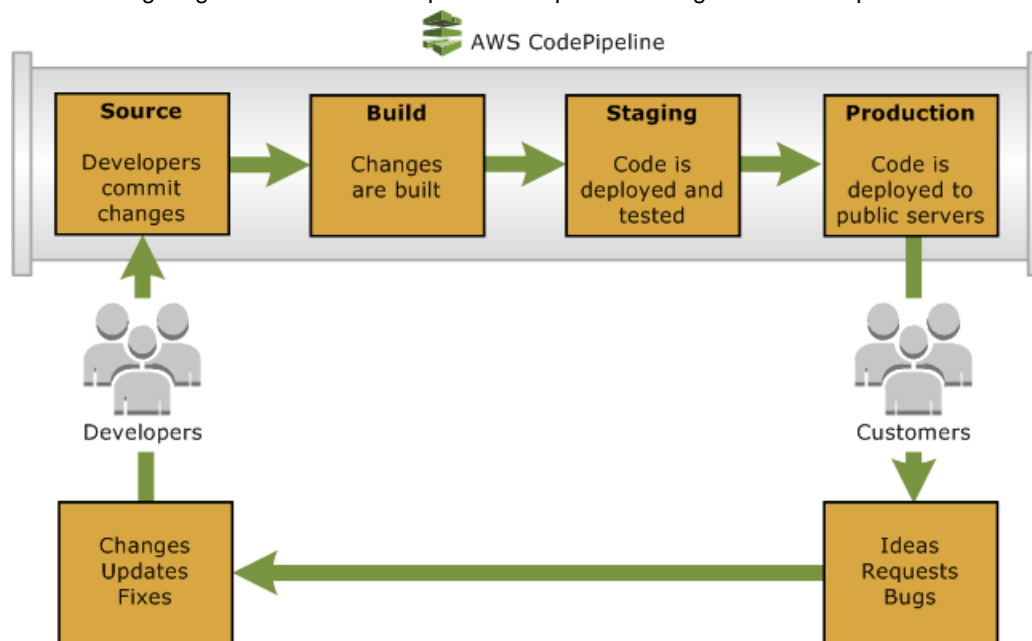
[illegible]

AWS CodePipeline

Source
Developers commit changes

Build
Changes are built

Staging
Code is deployed and tested

Production
Code is deployed to public servers

Developers

Customers

Changes
Updates
Fixes

Ideas
Requests
Bugs